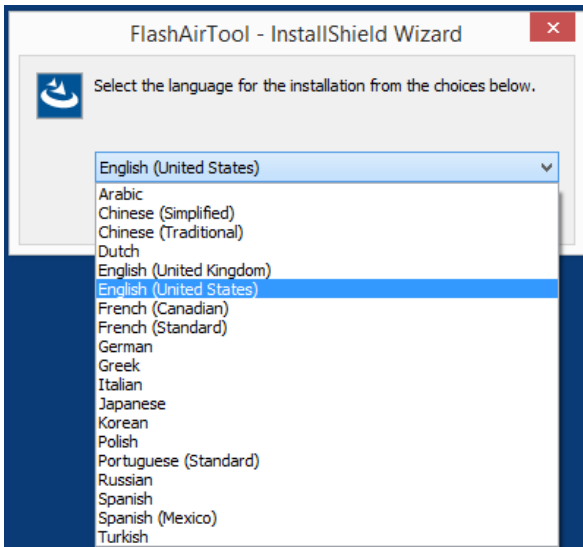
FlashAirTool - InstallShield Wizard

Select the language for the installation from the choices below.

English (United States)

Arabic
Chinese (Simplified)
Chinese (Traditional)
Dutch
English (United Kingdom)
English (United States)
French (Canadian)
French (Standard)
German
Greek
Italian
Japanese
Korean
Polish
Portuguese (Standard)
Russian
Spanish
Spanish (Mexico)
Turkish